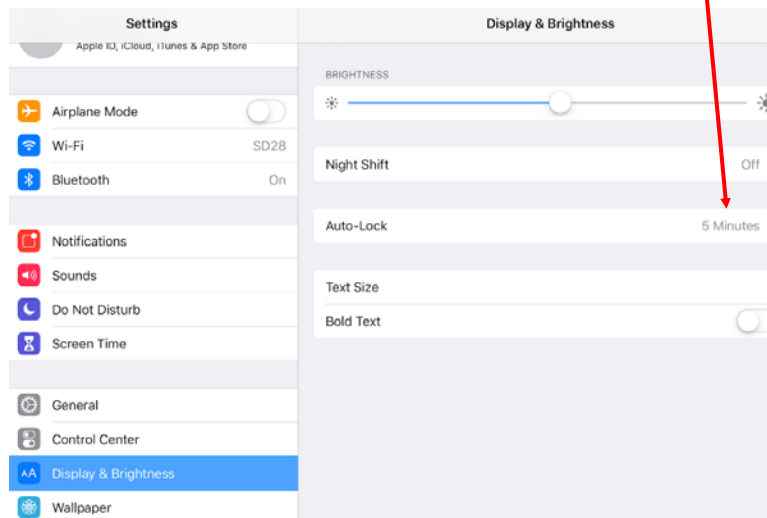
Settings

Apple ID, iCloud, iTunes & App Store

Airplane Mode

Wi-Fi SD28

Bluetooth On

Notifications

Sounds

Do Not Disturb

Screen Time

General

Control Center

AA Display & Brightness

Wallpaper

Display & Brightness

BRIGHTNESS

Night Shift Off

Auto-Lock 5 Minutes

Text Size

Bold Text